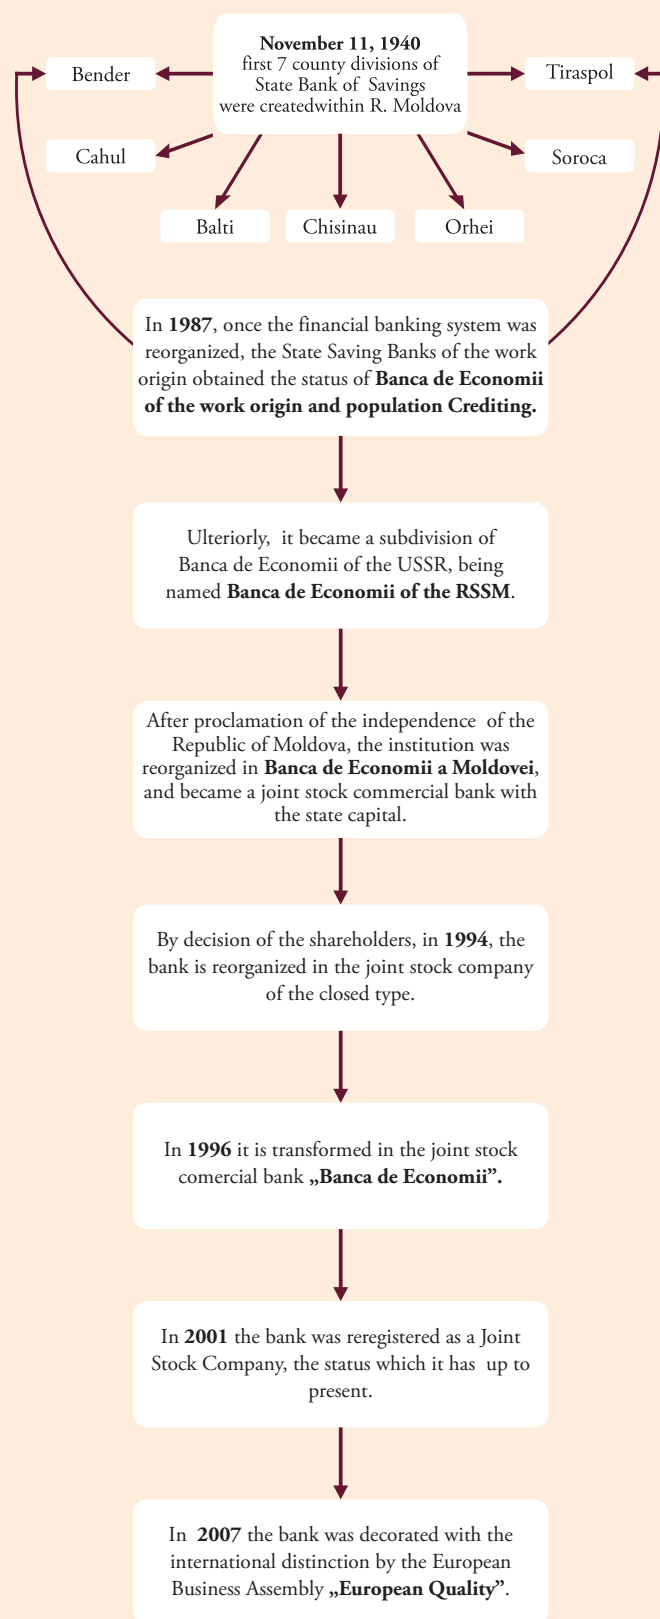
November 11, 1940
first 7 county divisions of State Bank of Savings were createdwithin R. Moldova

Bender

Tiraspol

Cahul

Soroca

Balti

Chisinau

Orhei

In 1987, once the financial banking system was reorganized, the State Saving Banks of the work origin obtained the status of Banca de Economii of the work origin and population Crediting.

Ulteriorly, it became a subdivision of Banca de Economii of the USSR, being named Banca de Economii of the RSSM.

After proclamation of the independence of the Republic of Moldova, the institution was reorganized in Banca de Economii a Moldovei, and became a joint stock commercial bank with the state capital.

By decision of the shareholders, in 1994, the bank is reorganized in the joint stock company of the closed type.

In 1996 it is transformed in the joint stock comercial bank „Banca de Economii”.

In 2001 the bank was reregistered as a Joint Stock Company, the status which it has up to present.

In 2007 the bank was decorated with the international distinction by the European Business Assembly „European Quality”.